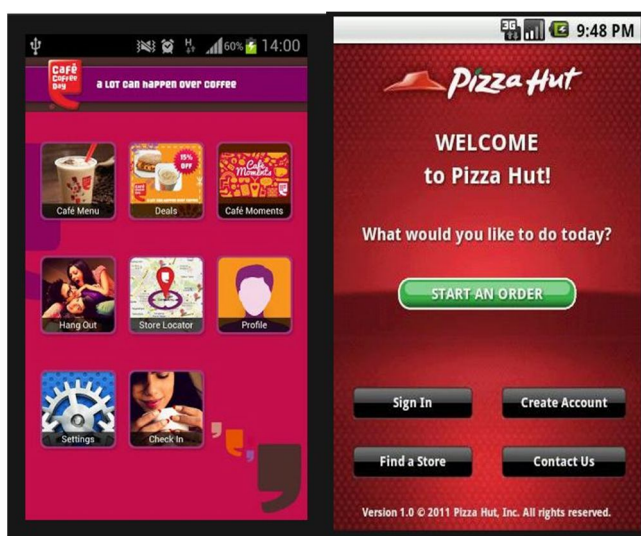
60% 14:00

Café Coffee Day

a LOT can happen over coffee

Café Menu

15% OFF

Deals

Café Moments

Café Moments

Hang Out

Store Locator

Profile

Settings

Check In

3G 9:48 PM

Pizza Hut

WELCOME to Pizza Hut!

What would you like to do today?

START AN ORDER

Sign In

Create Account

Find a Store

Contact Us

Version 1.0 © 2011 Pizza Hut, Inc. All rights reserved.